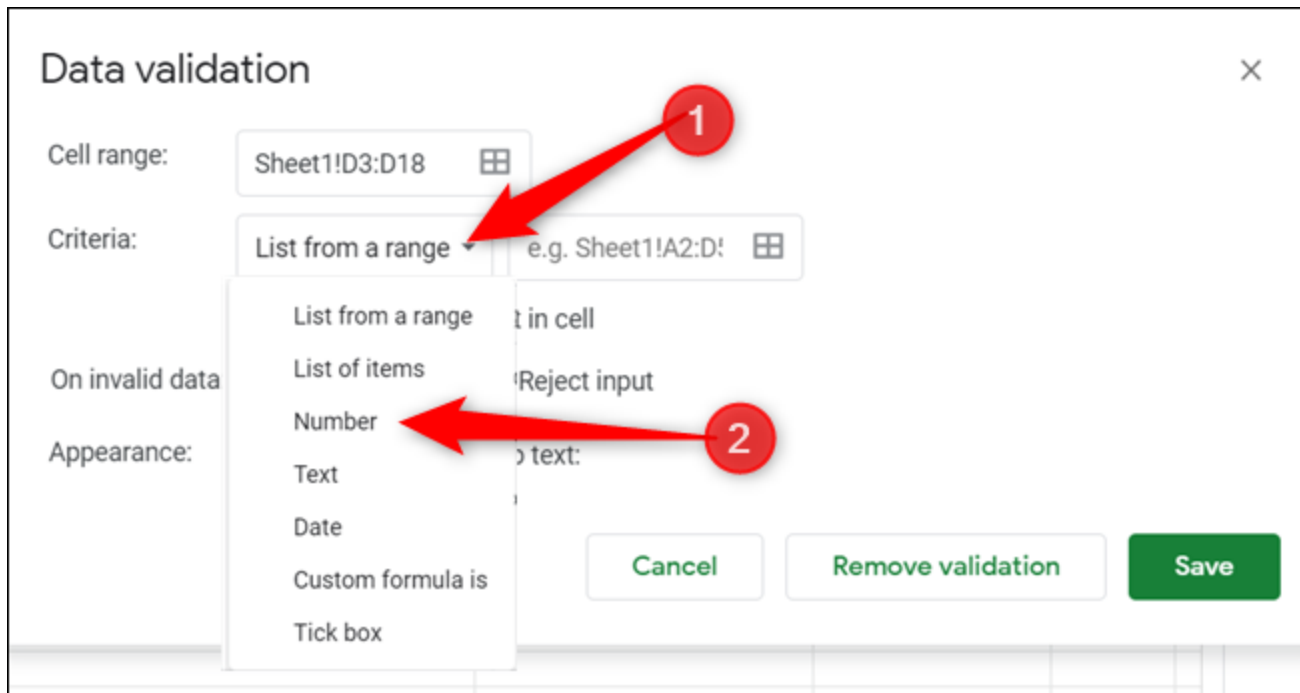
Data validation

×

Cell range: Sheet1!D3:D18

Criteria: List from a range

e.g. Sheet1!A2:D5

1

List from a range

List of items

Number

Text

Date

Custom formula is

Tick box

t in cell

On invalid data

Reject input

2

Appearance:

p text:

Cancel

Remove validation

Save